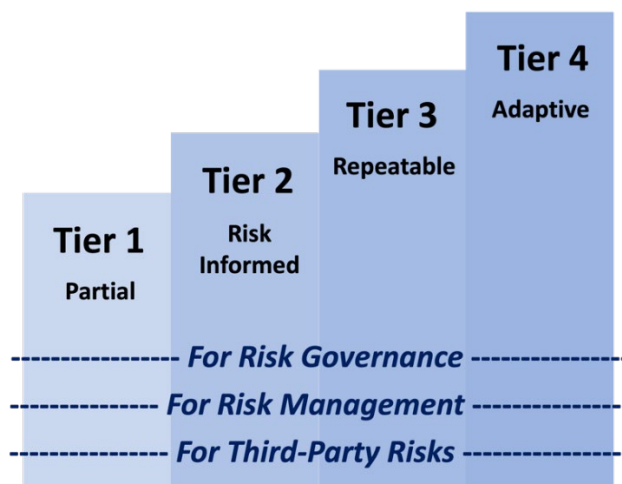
Tier 1
Partial

Tier 2
Risk Informed

Tier 3
Repeatable

Tier 4
Adaptive

---------------- For Risk Governance ----------------
-------------- For Risk Management --------------
-------------- For Third-Party Risks --------------